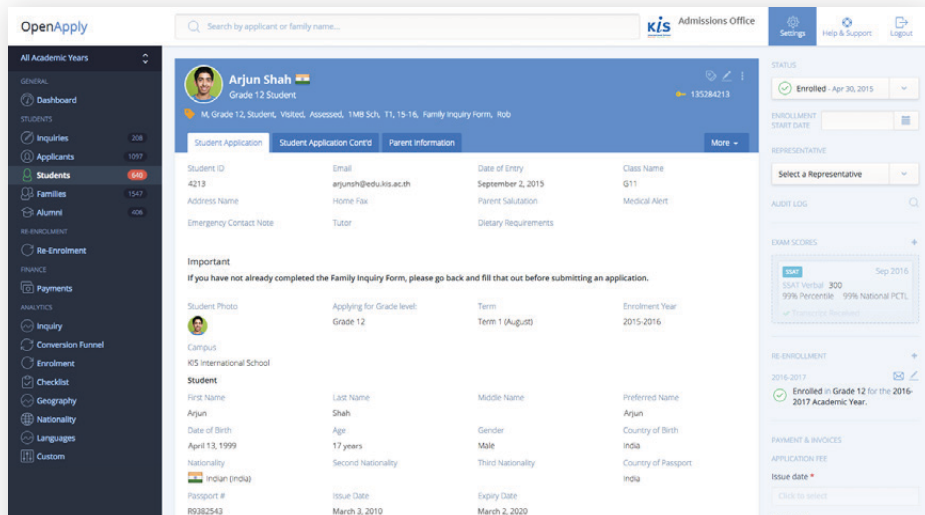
OpenApply

Search by applicant or family name...

KIS Admissions Office

Settings Help & Support Logout

All Academic Years

GENERAL
Dashboard
STUDENTS
Inquiries 208
Applicants 1097
Students 649
Families 1547
Alumni 406
RE-ENROLMENT
Re-Enrolment
FINANCE
Payments
ANALYTICS
Inquiry
Conversion Funnel
Enrolment
Checklist
Geography
Nationality
Languages
Custom

Arjun Shah
Grade 12 Student
135284213
M, Grade 12, Student, Visited, Assessed, 1MB Sch, T1, 15-16, Family Inquiry Form, Rob

Student Application | Student Application Cont'd | Parent Information | More

| Student ID | Email | Date of Entry | Class Name |
|---|---|---|---|
| 4213 | arjunsh@edu.kis.ac.th | September 2, 2015 | G11 |
| Address Name | Home Fax | Parent Salutation | Medical Alert |
| Emergency Contact Note | Tutor | Dietary Requirements | |

Important
If you have not already completed the Family Inquiry Form, please go back and fill that out before submitting an application.

| Student Photo | Applying for Grade level: | Term | Enrolment Year |
|---|---|---|---|
| | Grade 12 | Term 1 (August) | 2015-2016 |

Campus
KIS International School

Student

| First Name | Last Name | Middle Name | Preferred Name |
|---|---|---|---|
| Arjun | Shah | | Arjun |
| Date of Birth | Age | Gender | Country of Birth |
| April 13, 1999 | 17 years | Male | India |
| Nationality | Second Nationality | Third Nationality | Country of Passport |
| Indian (India) | | | India |
| Passport # | Issue Date | Expiry Date | |
| R9382543 | March 3, 2010 | March 2, 2020 | |

STATUS
Enrolled - Apr 30, 2015
ENROLLMENT START DATE
REPRESENTATIVE
Select a Representative
AUDIT LOG
EXAM SCORES
SSAT Sep 2016
SSAT Verbal 300
99% Percentile 99% National PCTL
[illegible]
RE-ENROLLMENT
2016-2017
Enrolled in Grade 12 for the 2016-2017 Academic Year.
PAYMENT & INVOICES
APPLICATION FEE
Issue date *
Click to select